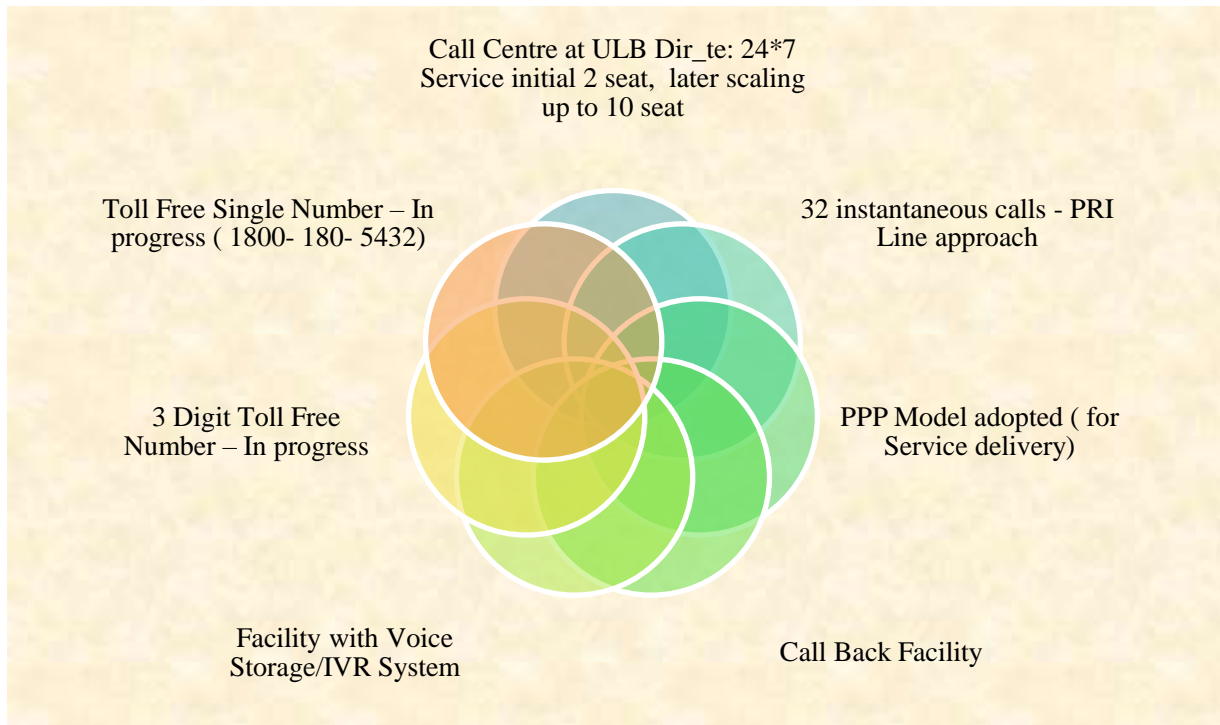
Call Centre at ULB Dir_te: 24*7 Service initial 2 seat, later scaling up to 10 seat

32 instantaneous calls - PRI Line approach

PPP Model adopted ( for Service delivery)

Call Back Facility

Facility with Voice Storage/IVR System

3 Digit Toll Free Number – In progress

Toll Free Single Number – In progress ( 1800- 180- 5432)